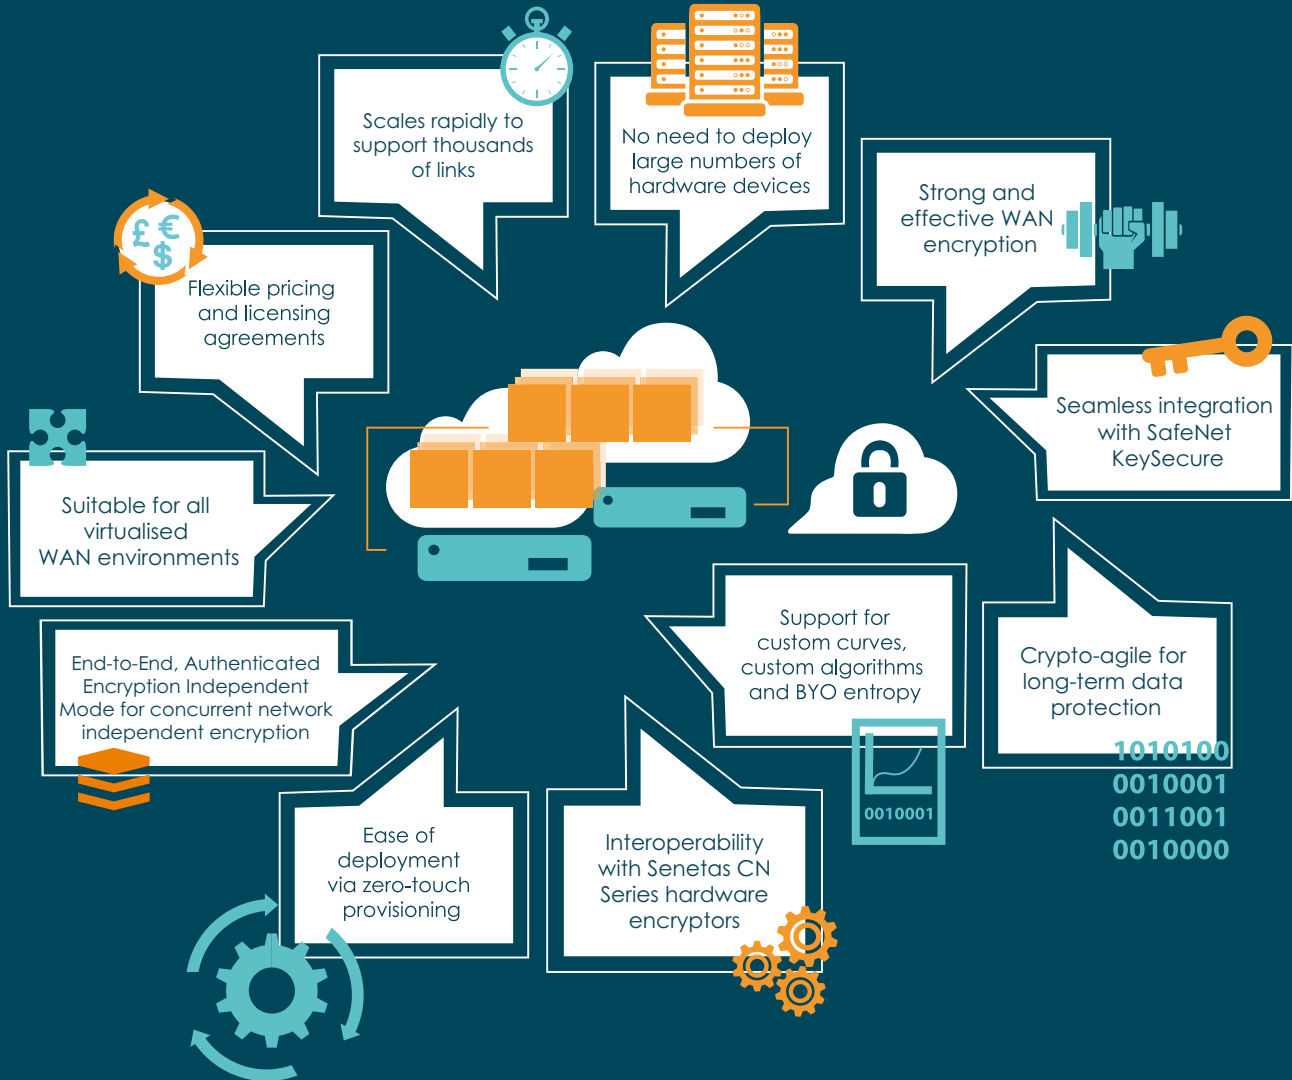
Scales rapidly to support thousands of links

No need to deploy large numbers of hardware devices

Strong and effective WAN encryption

Flexible pricing and licensing agreements

£ € $

Seamless integration with SafeNet KeySecure

Suitable for all virtualised WAN environments

End-to-End, Authenticated Encryption Independent Mode for concurrent network independent encryption

Support for custom curves, custom algorithms and BYO entropy

0010001

Crypto-agile for long-term data protection

1010100
0010001
0011001
0010000

Ease of deployment via zero-touch provisioning

Interoperability with Senetas CN Series hardware encryptors